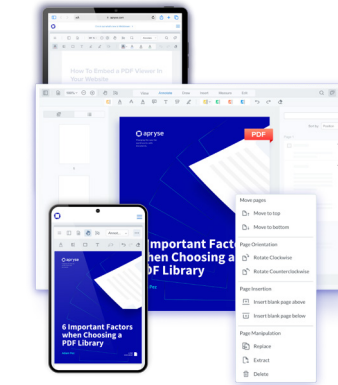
How To Embed a PDF Viewer In Your Website

View Annotate Shapes Insert Measure Edit

apryse

PDF

Important Factors when Choosing a PDF Library

Move pages
Move to top
Move to bottom
Page Orientation
Rotate Clockwise
Rotate Counterclockwise
Page Insertion
Insert blank page above
Insert blank page below
Page Manipulation
Replace
Extract
Delete

apryse

6 Important Factors when Choosing a PDF Library